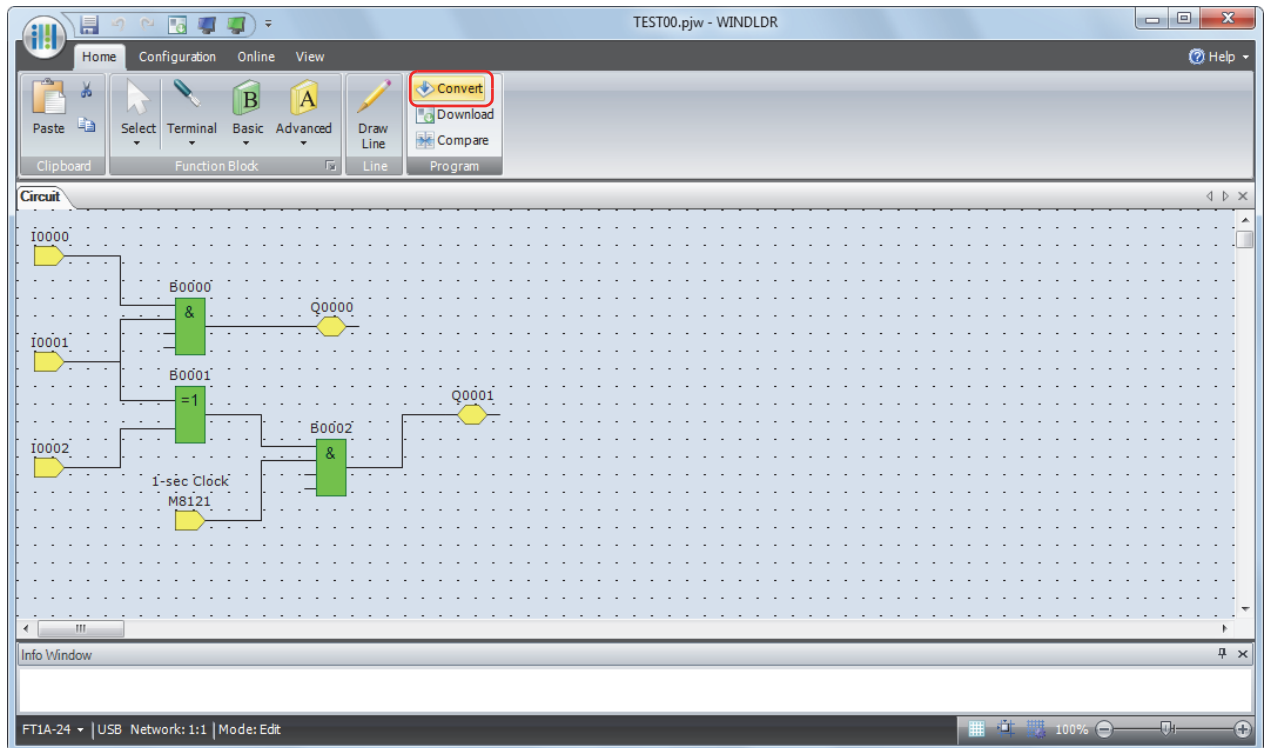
TEST00.pjw - WINDLDR

Home Configuration Online View

Help

Paste
Clipboard

Select Terminal Basic Advanced
Function Block

Draw Line
Line

Convert
Download
Compare
Program

Circuit

I0000

B0000

&

Q0000

I0001

B0001

=1

Q0001

I0002

B0002

&

1-sec Clock
M8121

Info Window

FT1A-24 | USB Network: 1:1 | Mode: Edit

100%